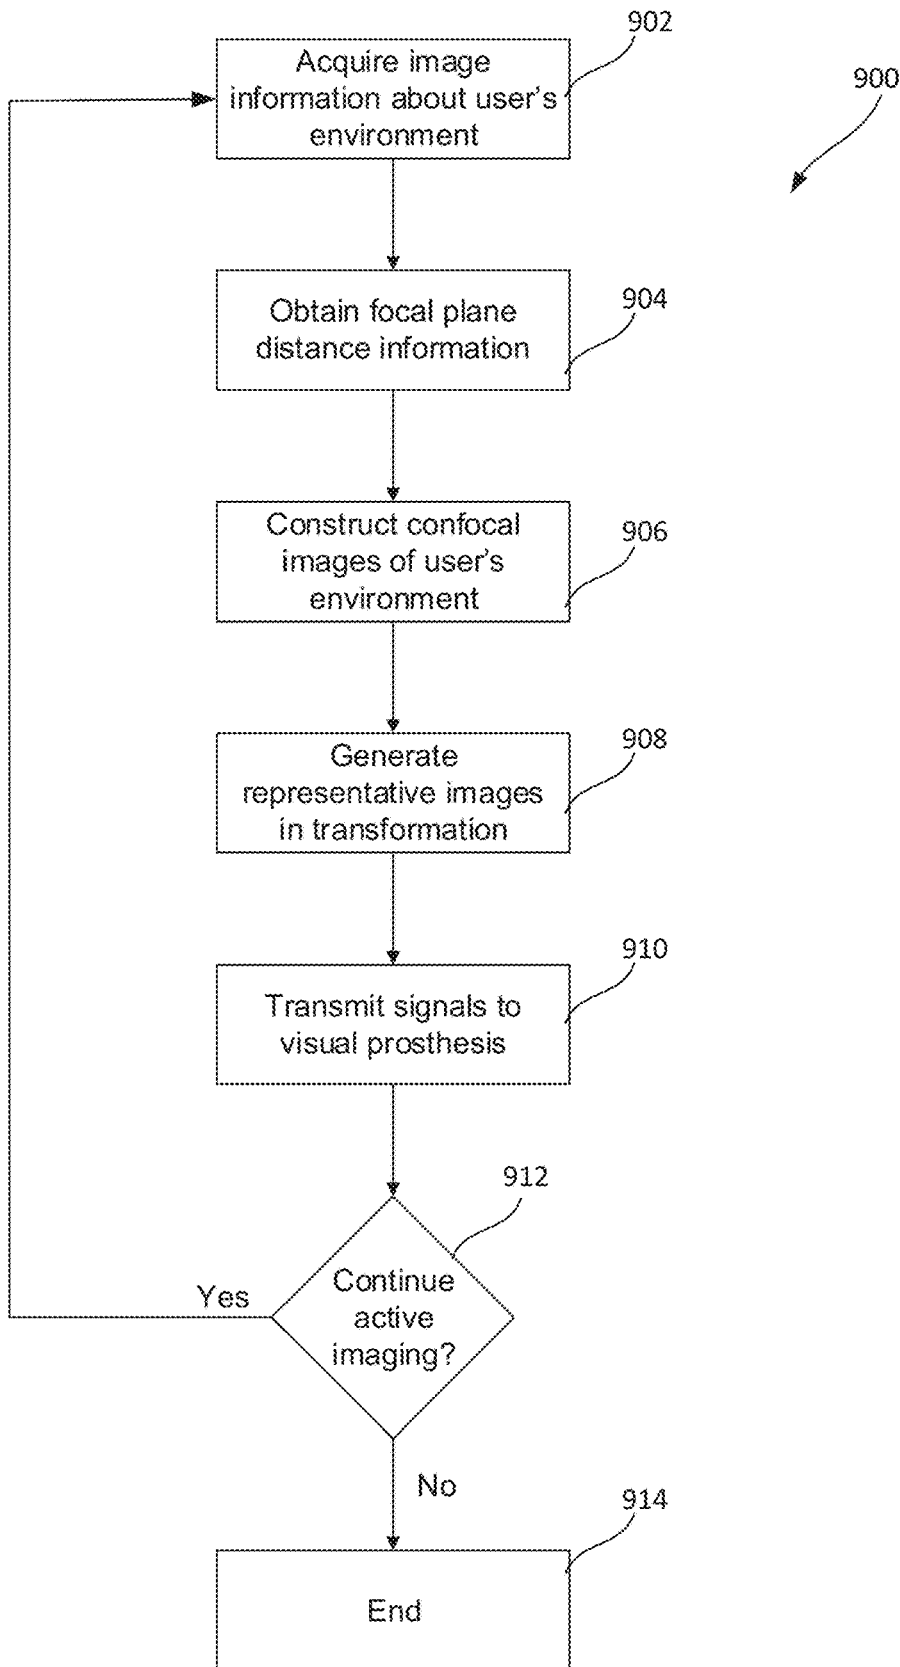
902

900

Acquire image information about user's environment

Obtain focal plane distance information

904

Construct confocal images of user's environment

906

Generate representative images in transformation

908

910

Transmit signals to visual prosthesis

912

Yes

Continue active imaging?

No

914

End